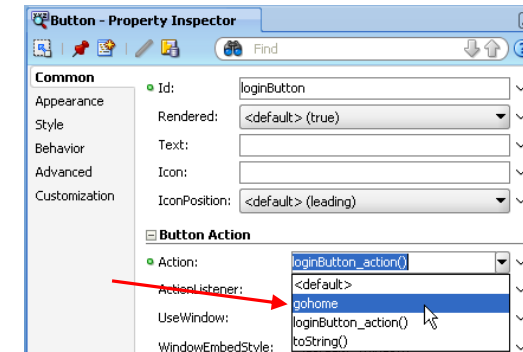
Button - Property Inspector

Find

Common
Appearance
Style
Behavior
Advanced
Customization

Id: loginButton
Rendered: <default> (true)
Text:
Icon:
IconPosition: <default> (leading)

Button Action
Action: loginButton_action()
ActionListener:
UseWindow:
WindowEmbedStyle:

<default>
gohome
loginButton_action()
toString()